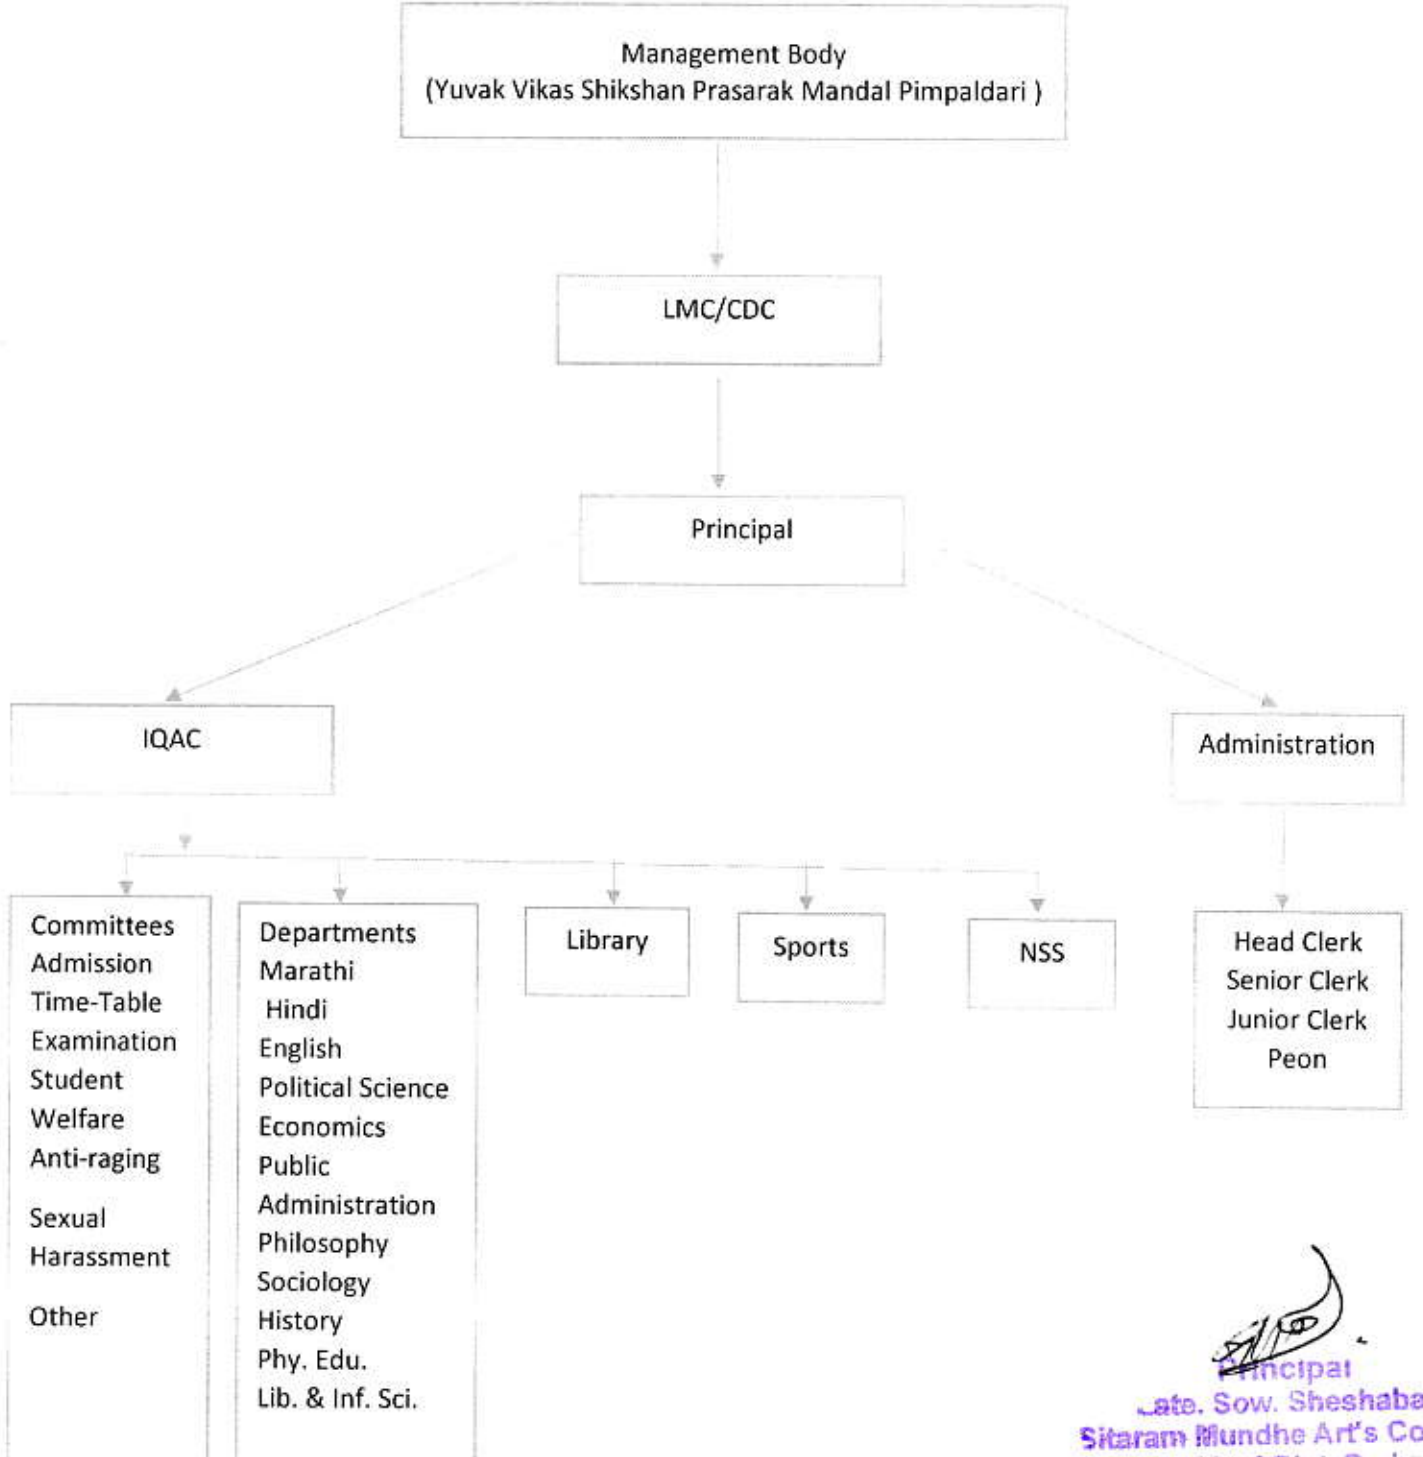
Management Body
(Yuvak Vikas Shikshan Prasarak Mandal Pimpaldari )

LMC/CDC

Principal

IQAC

Administration

Committees
Admission
Time-Table
Examination
Student Welfare
Anti-raging

Sexual Harassment

Other

Departments
Marathi
Hindi
English
Political Science
Economics
Public Administration
Philosophy
Sociology
History
Phy. Edu.
Lib. & Inf. Sci.

Library

Sports

NSS

Head Clerk
Senior Clerk
Junior Clerk
Peon

Principal
Late. Sow. Sheshaba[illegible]
Sitaram Mundhe Art's Co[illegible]